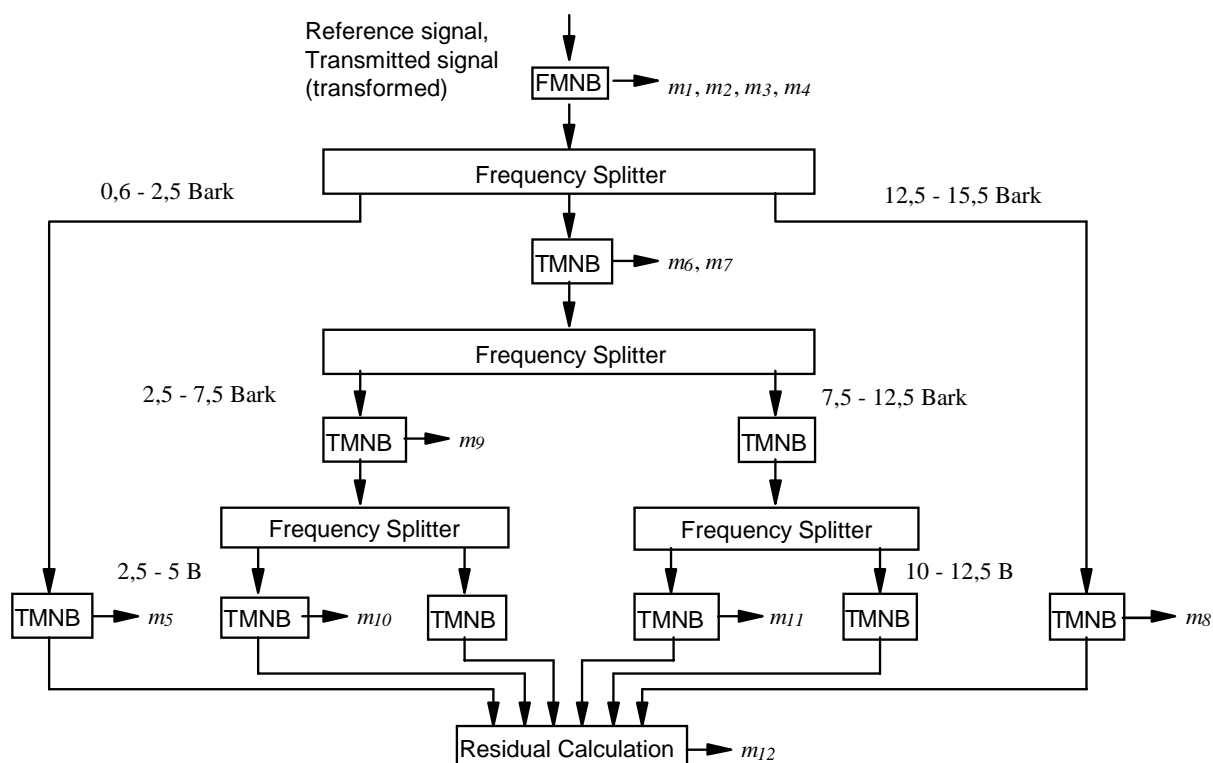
Reference signal, Transmitted signal (transformed)

FMNB

$m_1, m_2, m_3, m_4$

Frequency Splitter

0,6 - 2,5 Bark

12,5 - 15,5 Bark

TMNB

$m_6, m_7$

Frequency Splitter

2,5 - 7,5 Bark

7,5 - 12,5 Bark

TMNB

$m_9$

TMNB

Frequency Splitter

Frequency Splitter

2,5 - 5 B

10 - 12,5 B

TMNB

$m_5$

TMNB

$m_{10}$

TMNB

TMNB

$m_{11}$

TMNB

TMNB

$m_8$

Residual Calculation

$m_{12}$